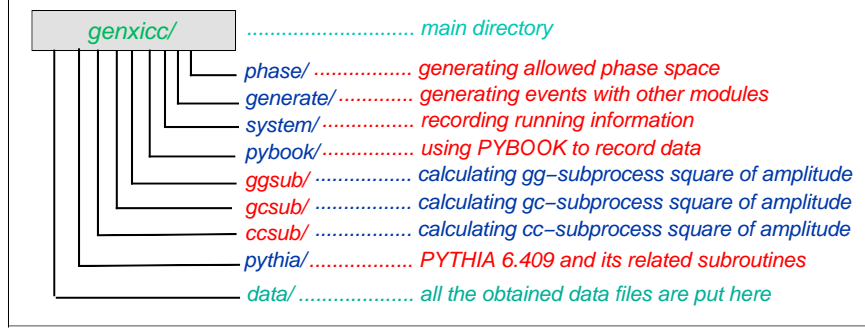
genxicc/ ............................ main directory

phase/ ................ generating allowed phase space

generate/ ............ generating events with other modules

system/ ................ recording running information

pybook/ ................ using PYBOOK to record data

ggsub/ ................ calculating gg−subprocess square of amplitude

gcsub/ ................ calculating gc−subprocess square of amplitude

ccsub/ ................ calculating cc−subprocess square of amplitude

pythia/ ................ PYTHIA 6.409 and its related subroutines

data/ .................... all the obtained data files are put here